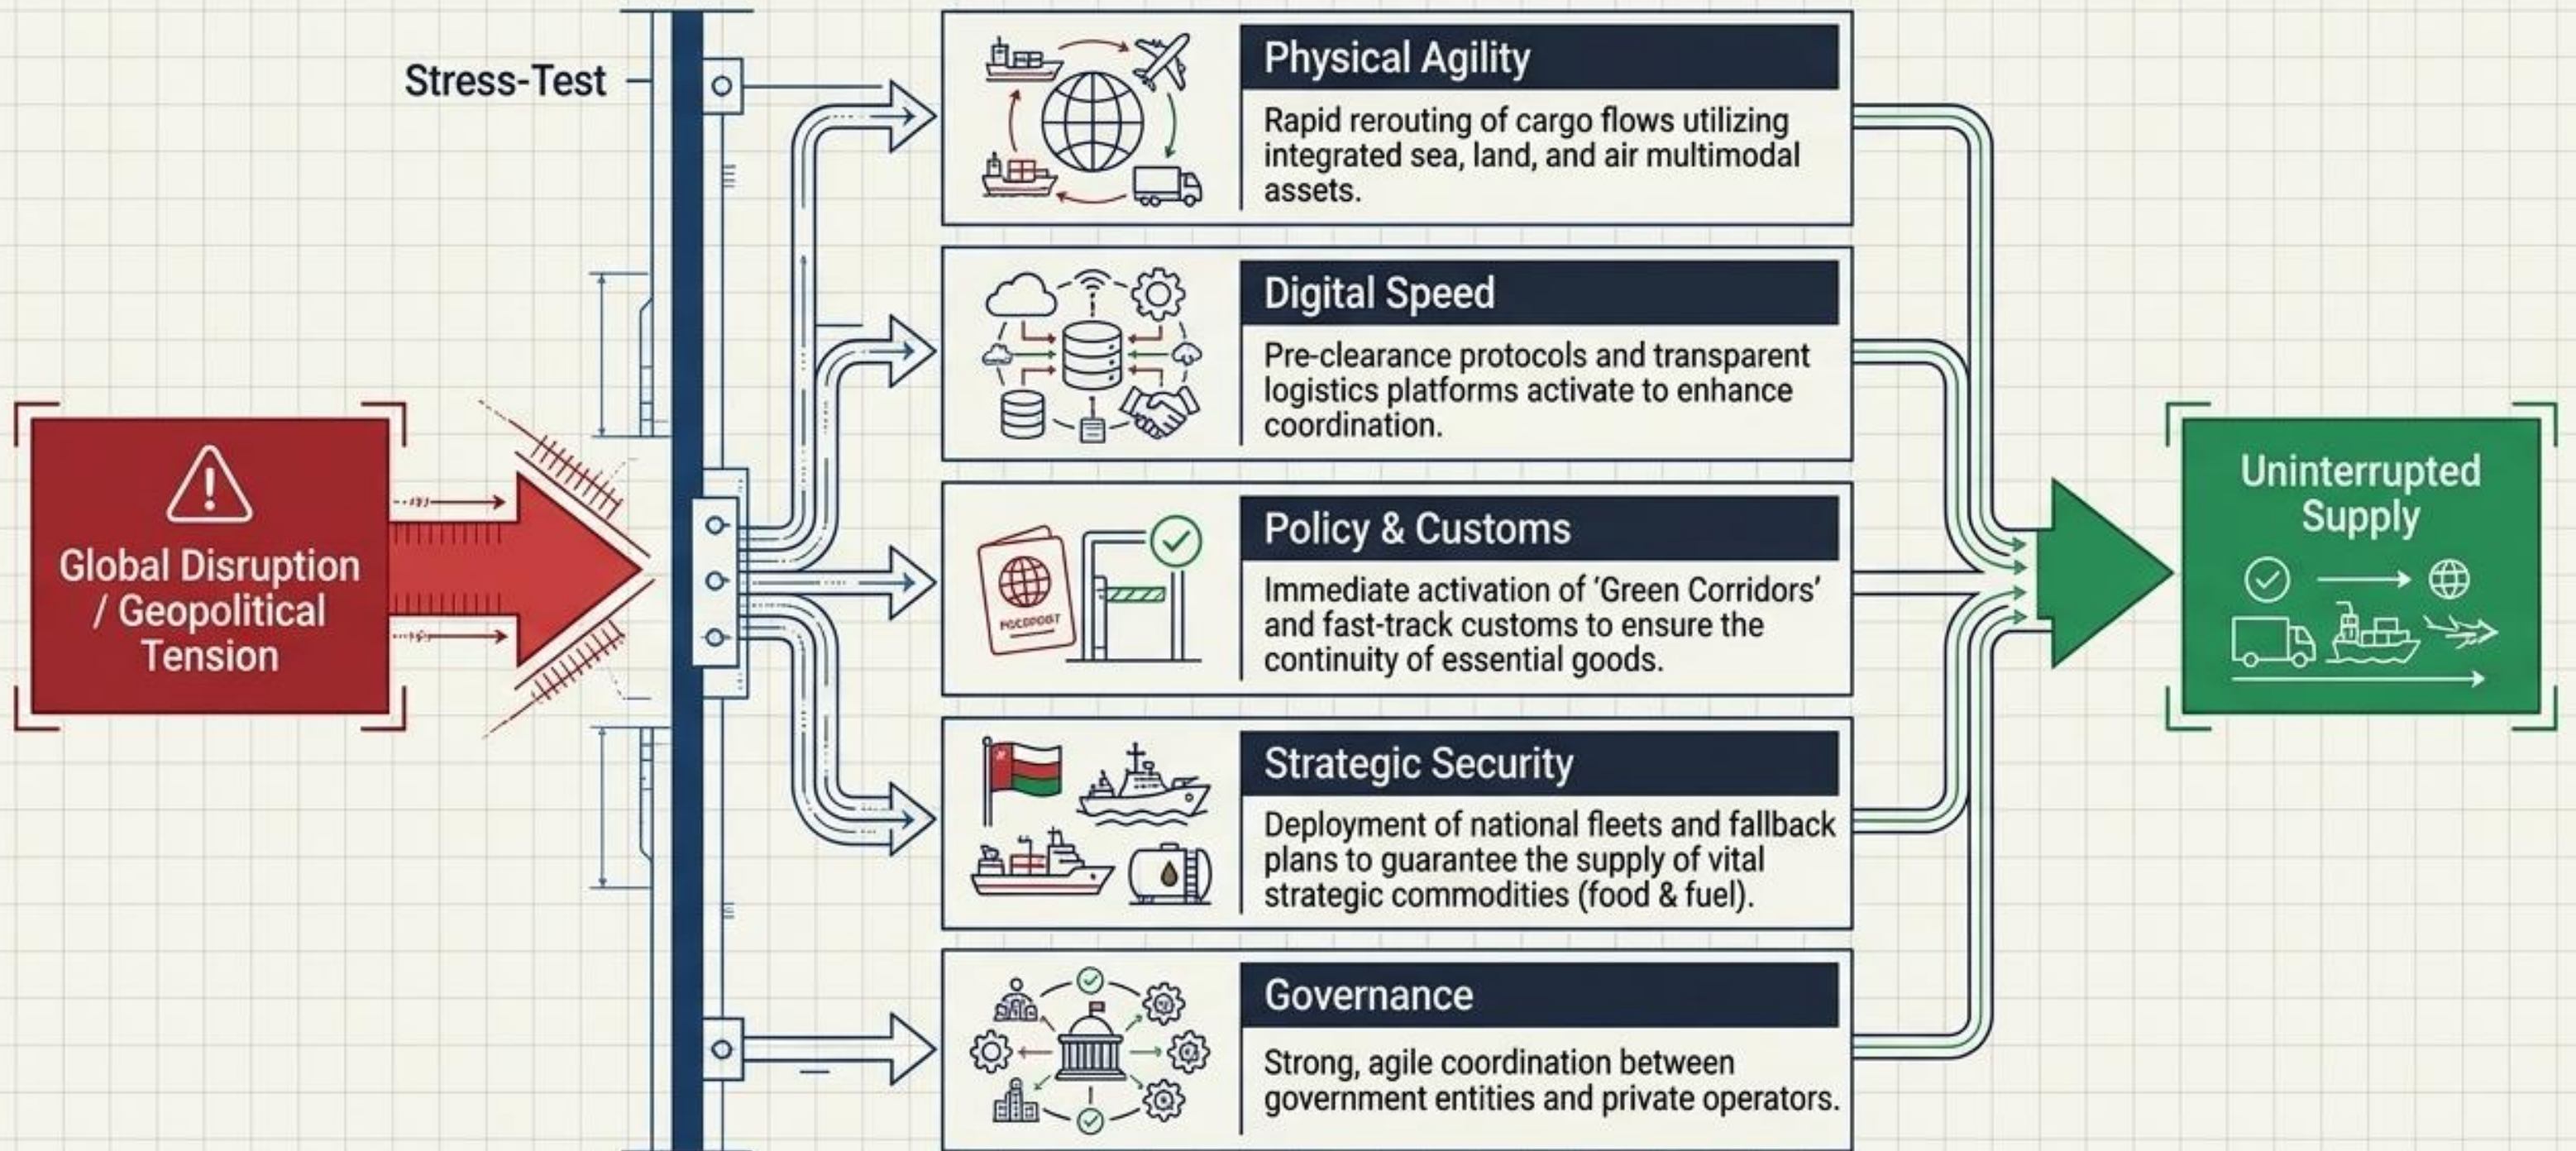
Stress-Test

Global Disruption / Geopolitical Tension

Physical Agility

Rapid rerouting of cargo flows utilizing integrated sea, land, and air multimodal assets.

Digital Speed

Pre-clearance protocols and transparent logistics platforms activate to enhance coordination.

PASSPORT

Policy & Customs

Immediate activation of 'Green Corridors' and fast-track customs to ensure the continuity of essential goods.

Strategic Security

Deployment of national fleets and fallback plans to guarantee the supply of vital strategic commodities (food & fuel).

Governance

Strong, agile coordination between government entities and private operators.

Uninterrupted Supply